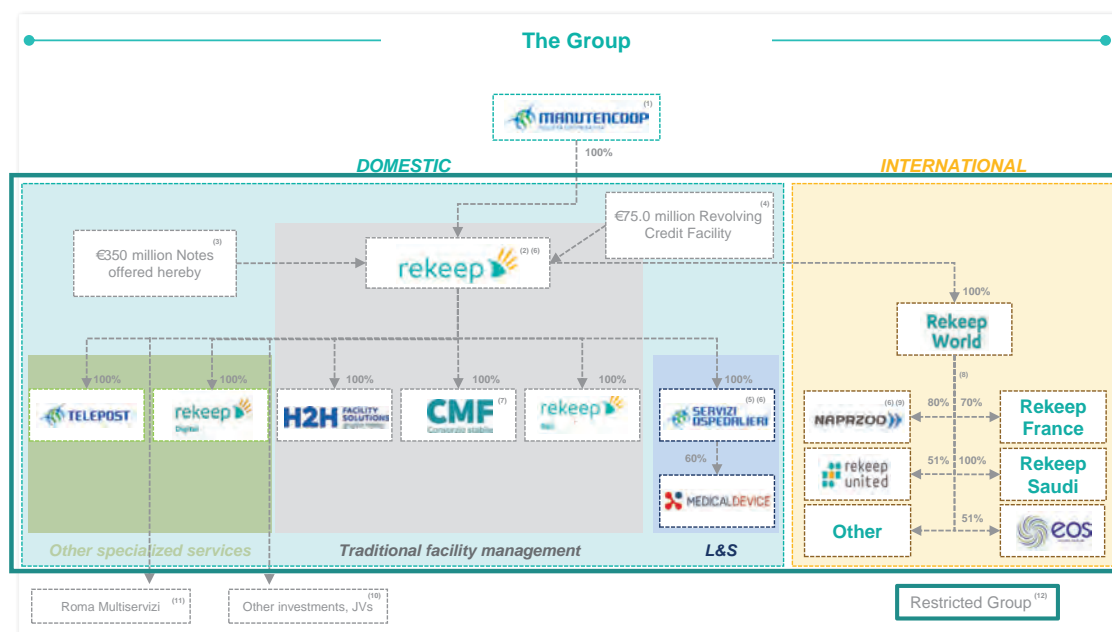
The Group

MANUTENCOOP (1)

100%

DOMESTIC

INTERNATIONAL

€350 million Notes offered hereby (3)

€75.0 million Revolving Credit Facility (4)

rekeep (2) (6)

100%

Rekeep World

100% TELEPOST

100% rekeep Digital

100% H2H FACILITY SOLUTIONS

100% CMF Consorzio stabile (7)

100% rekeep

100% SERVIZI OSPEDALIERI (5) (6)

60%

MEDICALDEVICE

(8)

NAPRZOD (6) (9)

80% 70%

Rekeep France

rekeep united

51% 100%

Rekeep Saudi

Other

51%

eos

Other specialized services

Traditional facility management

L&S

Roma Multiservizi (11)

Other investments, JVs (10)

Restricted Group (12)